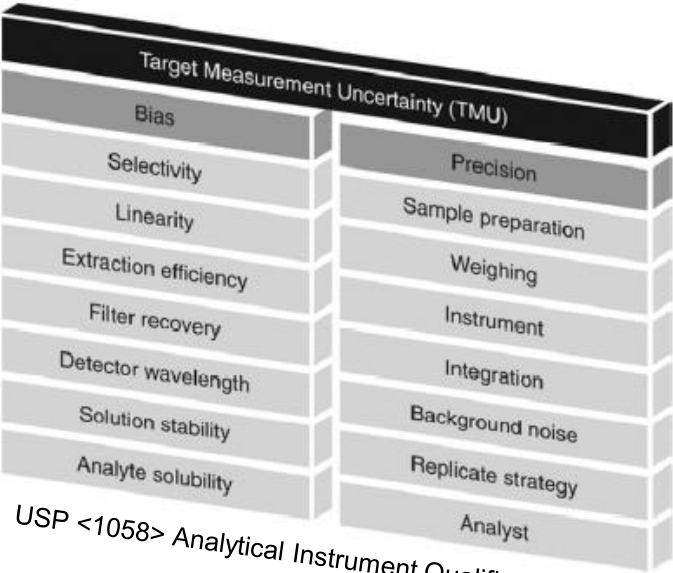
Target Measurement Uncertainty (TMU)

Bias

Selectivity

Linearity

Extraction efficiency

Filter recovery

Detector wavelength

Solution stability

Analyte solubility

Precision

Sample preparation

Weighing

Instrument

Integration

Background noise

Replicate strategy

Analyst

USP <1058> Analytical Instrument Qualif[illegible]